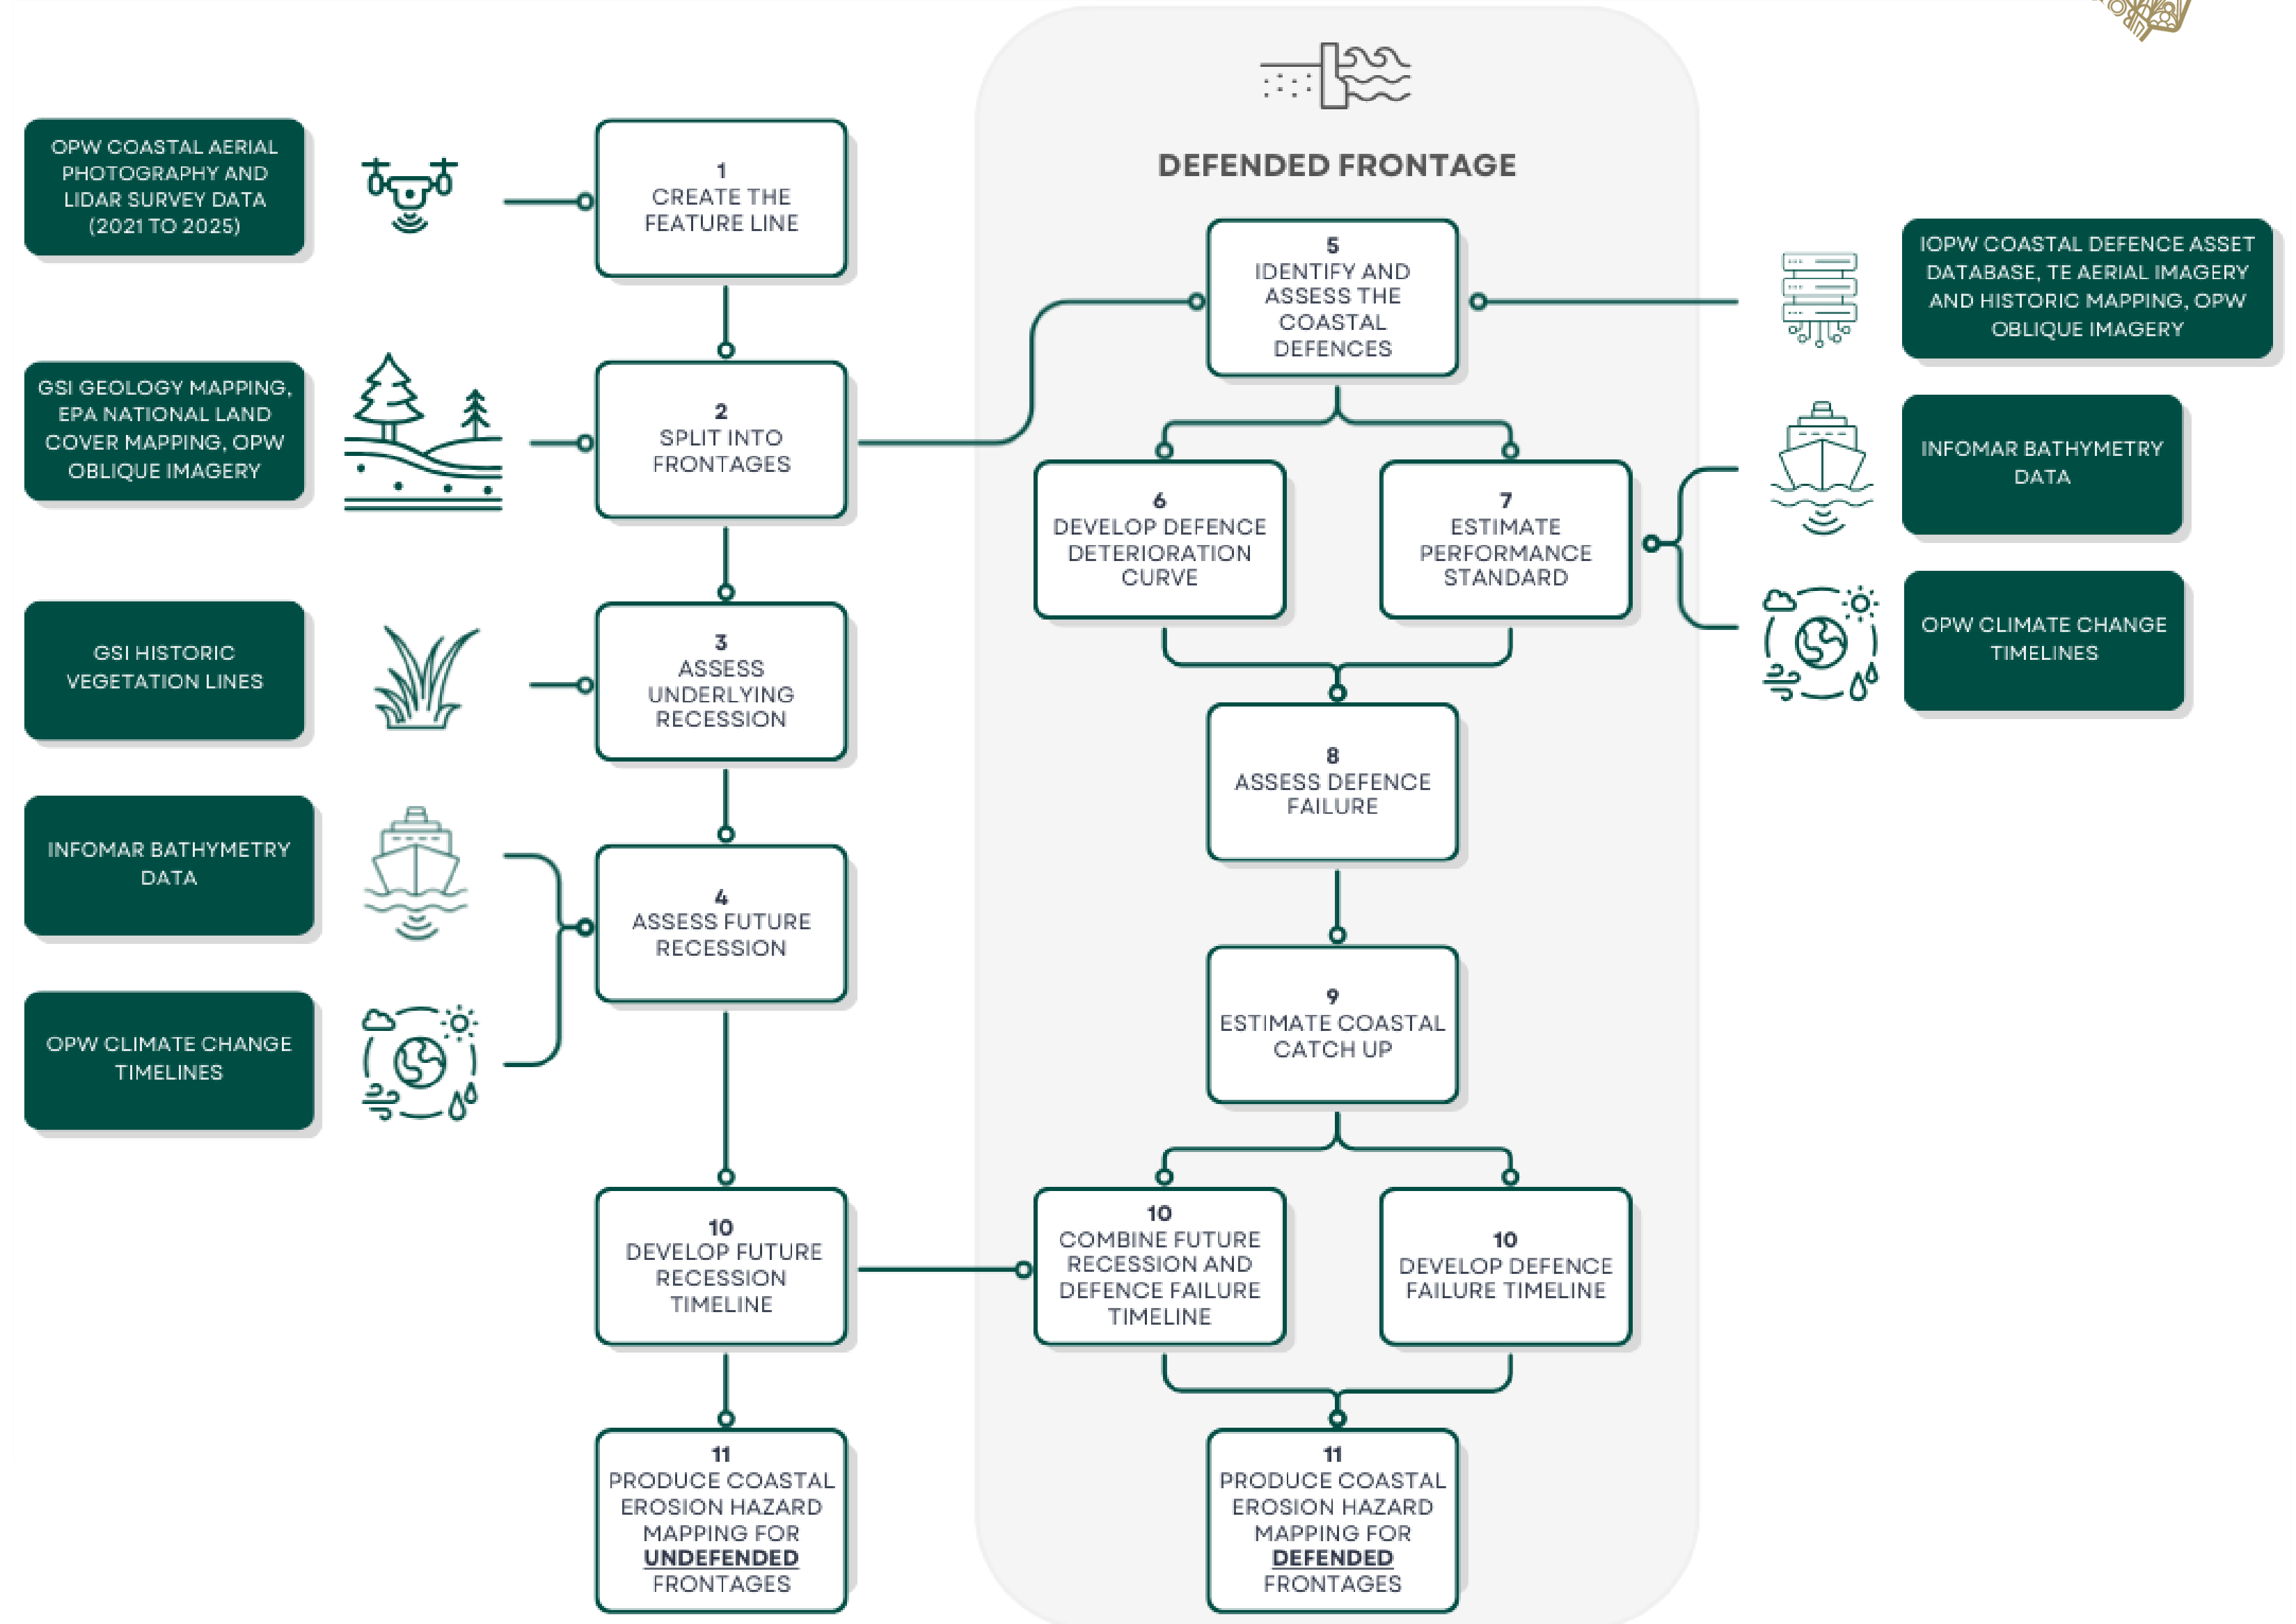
OPW COASTAL AERIAL PHOTOGRAPHY AND LIDAR SURVEY DATA (2021 TO 2025)

1
CREATE THE FEATURE LINE

GSI GEOLOGY MAPPING, EPA NATIONAL LAND COVER MAPPING, OPW OBLIQUE IMAGERY

2
SPLIT INTO FRONTAGES

GSI HISTORIC VEGETATION LINES

3
ASSESS UNDERLYING RECESSION

INFOMAR BATHYMETRY DATA

4
ASSESS FUTURE RECESSION

OPW CLIMATE CHANGE TIMELINES

10
DEVELOP FUTURE RECESSION TIMELINE

11
PRODUCE COASTAL EROSION HAZARD MAPPING FOR UNDEFENDED FRONTAGES

DEFENDED FRONTAGE

5
IDENTIFY AND ASSESS THE COASTAL DEFENCES

IOPW COASTAL DEFENCE ASSET DATABASE, TE AERIAL IMAGERY AND HISTORIC MAPPING, OPW OBLIQUE IMAGERY

6
DEVELOP DEFENCE DETERIORATION CURVE

7
ESTIMATE PERFORMANCE STANDARD

INFOMAR BATHYMETRY DATA

OPW CLIMATE CHANGE TIMELINES

8
ASSESS DEFENCE FAILURE

9
ESTIMATE COASTAL CATCH UP

10
COMBINE FUTURE RECESSION AND DEFENCE FAILURE TIMELINE

10
DEVELOP DEFENCE FAILURE TIMELINE

11
PRODUCE COASTAL EROSION HAZARD MAPPING FOR DEFENDED FRONTAGES